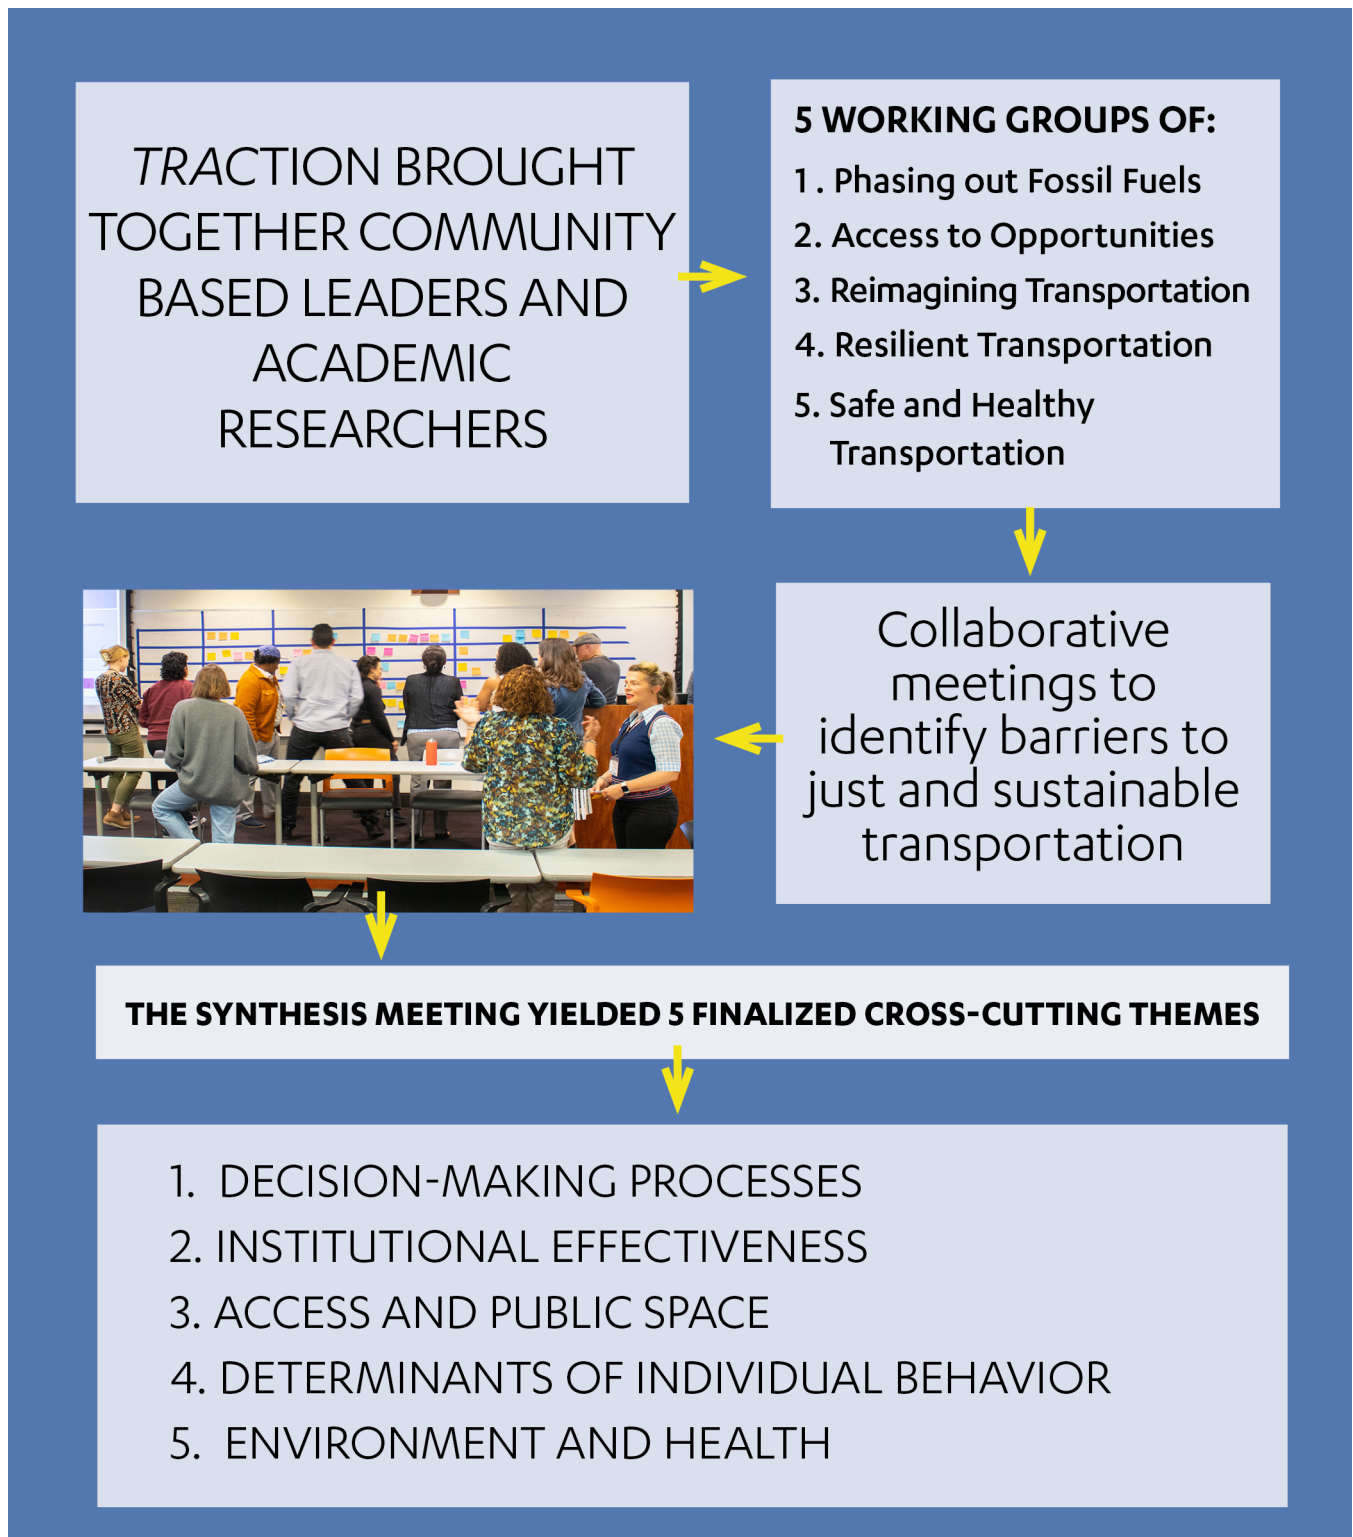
*TRACTION* BROUGHT TOGETHER COMMUNITY BASED LEADERS AND ACADEMIC RESEARCHERS

5 WORKING GROUPS OF:
1. Phasing out Fossil Fuels
2. Access to Opportunities
3. Reimagining Transportation
4. Resilient Transportation
5. Safe and Healthy Transportation

Collaborative meetings to identify barriers to just and sustainable transportation

THE SYNTHESIS MEETING YIELDED 5 FINALIZED CROSS-CUTTING THEMES

1. DECISION-MAKING PROCESSES
2. INSTITUTIONAL EFFECTIVENESS
3. ACCESS AND PUBLIC SPACE
4. DETERMINANTS OF INDIVIDUAL BEHAVIOR
5. ENVIRONMENT AND HEALTH